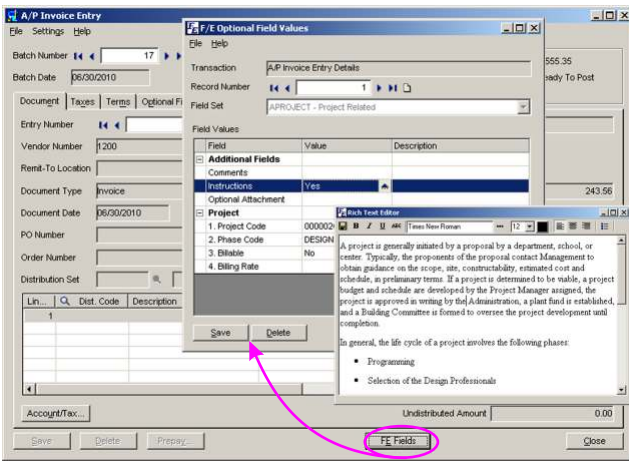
A/P Invoice Entry
File Settings Help
Batch Number 17
Batch Date 06/30/2010
555.35
ady To Post
Document Taxes Terms Optional Fi
Entry Number
Vendor Number 1200
Remit-To Location
Document Type Invoice
Document Date 06/30/2010
PO Number
Order Number
Distribution Set
243.56
Lin... Dist. Code Description
1
Account/Tax...
Undistributed Amount 0.00
Save Delete Prepay...
FE Fields
Close

F/E Optional Field Values
File Help
Transaction A/P Invoice Entry Details
Record Number 1
Field Set APROJECT - Project Related
Field Values
| Field | Value | Description |
|---|---|---|
| Additional Fields | | |
| Comments | | |
| Instructions | Yes | |
| Optional Attachment | | |
| Project | | |
| 1. Project Code | 000002 | |
| 2. Phase Code | DESIGN | |
| 3. Billable | No | |
| 4. Billing Rate | | |
Save Delete

Rich Text Editor
Times New Roman 12
A project is generally initiated by a proposal by a department, school, or center. Typically, the proponents of the proposal contact Management to obtain guidance on the scope, site, constructability, estimated cost and schedule, in preliminary terms. If a project is determined to be viable, a project budget and schedule are developed by the Project Manager assigned, the project is approved in writing by the Administration, a plant fund is established, and a Building Committee is formed to oversee the project development until completion.

In general, the life cycle of a project involves the following phases:

• Programming

• Selection of the Design Professionals